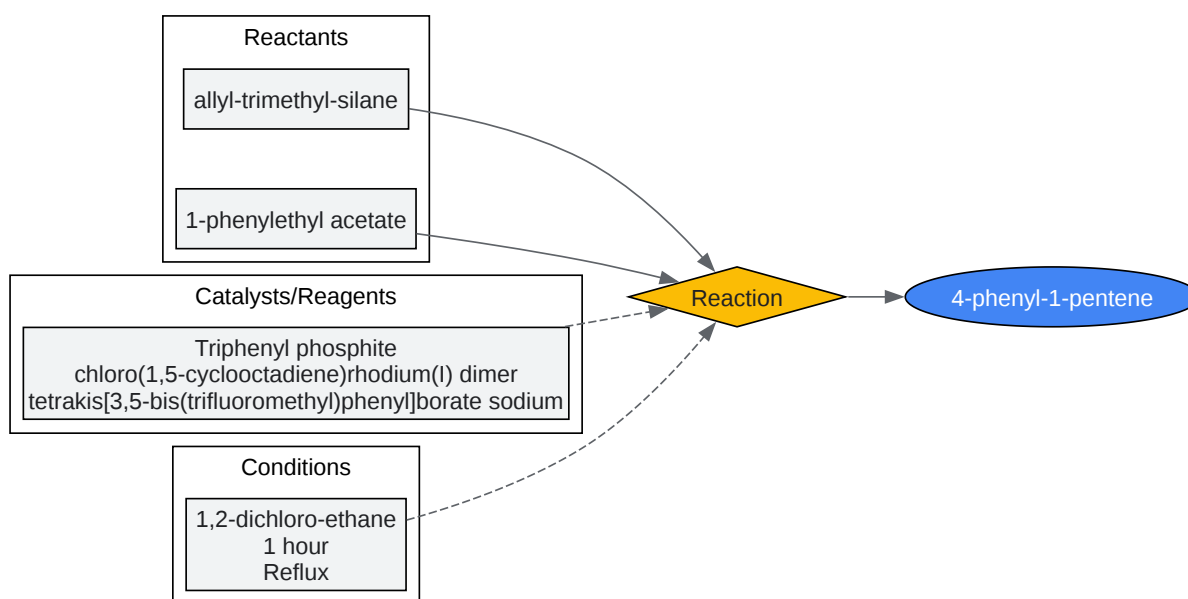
Reactants

allyl-trimethyl-silane

1-phenylethyl acetate

Catalysts/Reagents

Triphenyl phosphite
chloro(1,5-cyclooctadiene)rhodium(I) dimer
tetrakis[3,5-bis(trifluoromethyl)phenyl]borate sodium

Conditions

1,2-dichloro-ethane
1 hour
Reflux

Reaction

4-phenyl-1-pentene